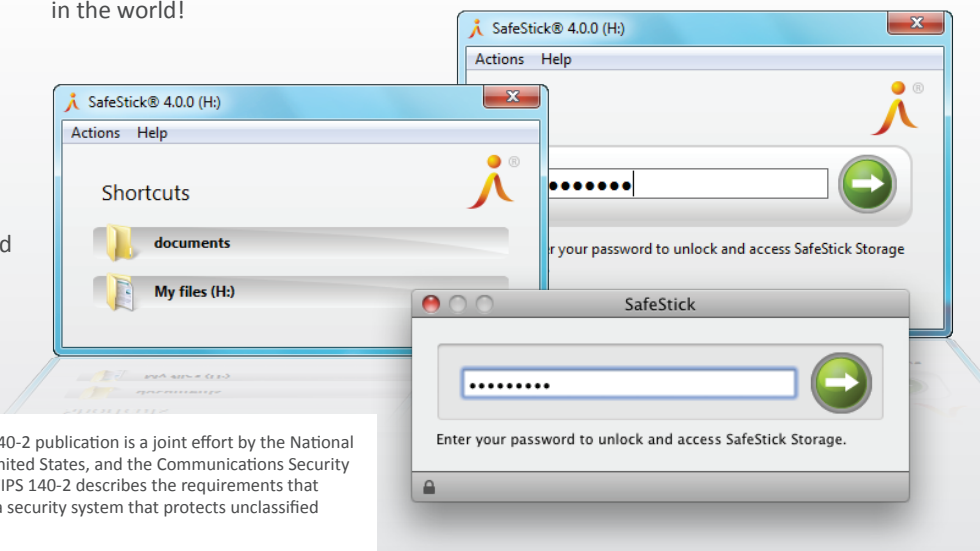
in the world!

d

SafeStick® 4.0.0 (H:)

Actions Help

r your password to unlock and access SafeStick Storage

SafeStick® 4.0.0 (H:)

Actions Help

Shortcuts

documents

My files (H:)

SafeStick

Enter your password to unlock and access SafeStick Storage.

40-2 publication is a joint effort by the National nited States, and the Communications Security IPS 140-2 describes the requirements that n security system that protects unclassified